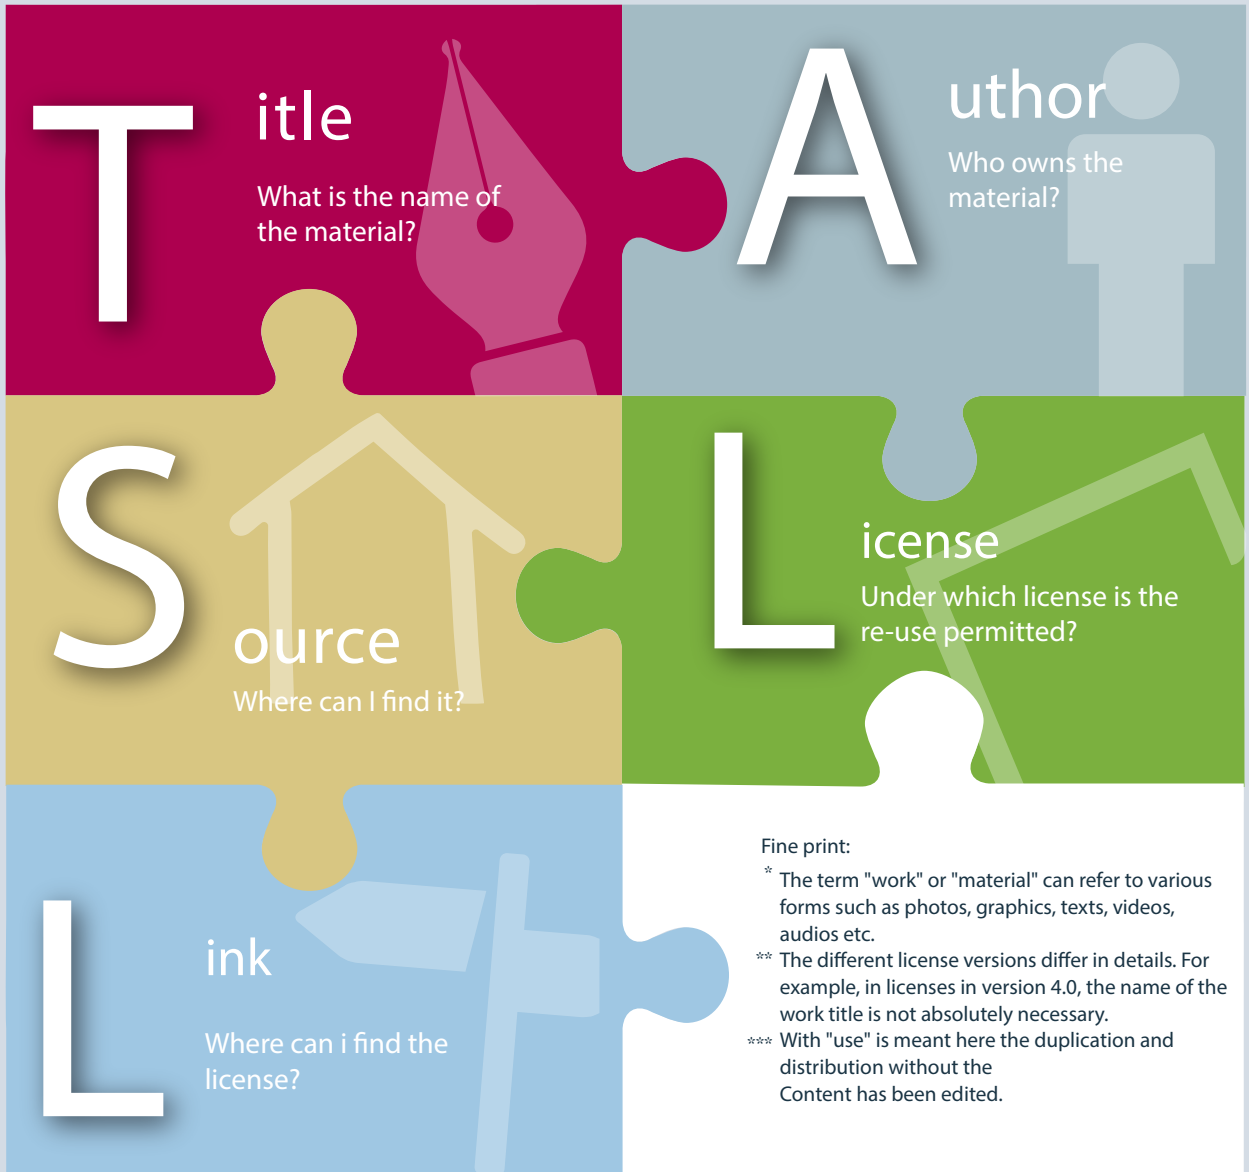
T itle

What is the name of the material?

A uthor

Who owns the material?

S ource

Where can I find it?

L icense

Under which license is the re-use permitted?

L ink

Where can i find the license?

Fine print:

* The term "work" or "material" can refer to various forms such as photos, graphics, texts, videos, audios etc.

** The different license versions differ in details. For example, in licenses in version 4.0, the name of the work title is not absolutely necessary.

*** With "use" is meant here the duplication and distribution without the Content has been edited.